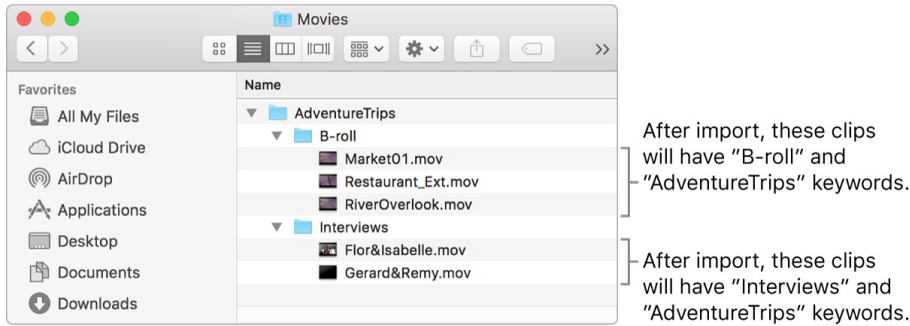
Movies

>>

Favorites
All My Files
iCloud Drive
AirDrop
Applications
Desktop
Documents
Downloads

Name
AdventureTrips
B-roll
Market01.mov
Restaurant_Ext.mov
RiverOverlook.mov
Interviews
Flor&Isabelle.mov
Gerard&Remy.mov

After import, these clips will have "B-roll" and "AdventureTrips" keywords.

After import, these clips will have "Interviews" and "AdventureTrips" keywords.